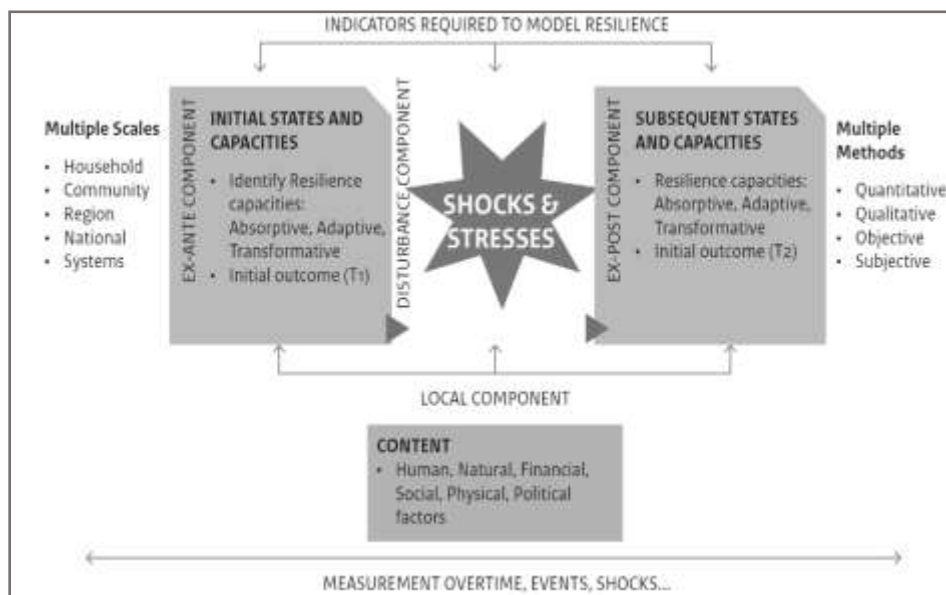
INDICATORS REQUIRED TO MODEL RESILIENCE

Multiple Scales
• Household
• Community
• Region
• National
• Systems

EX-ANTE COMPONENT

INITIAL STATES AND CAPACITIES
• Identify Resilience capacities: Absorptive, Adaptive, Transformative
• Initial outcome (T1)

DISTURBANCE COMPONENT

SHOCKS & STRESSES

EX-POST COMPONENT

SUBSEQUENT STATES AND CAPACITIES
• Resilience capacities: Absorptive, Adaptive, Transformative
• Initial outcome (T2)

Multiple Methods
• Quantitative
• Qualitative
• Objective
• Subjective

LOCAL COMPONENT

CONTENT
• Human, Natural, Financial, Social, Physical, Political factors

MEASUREMENT OVERTIME, EVENTS, SHOCKS...